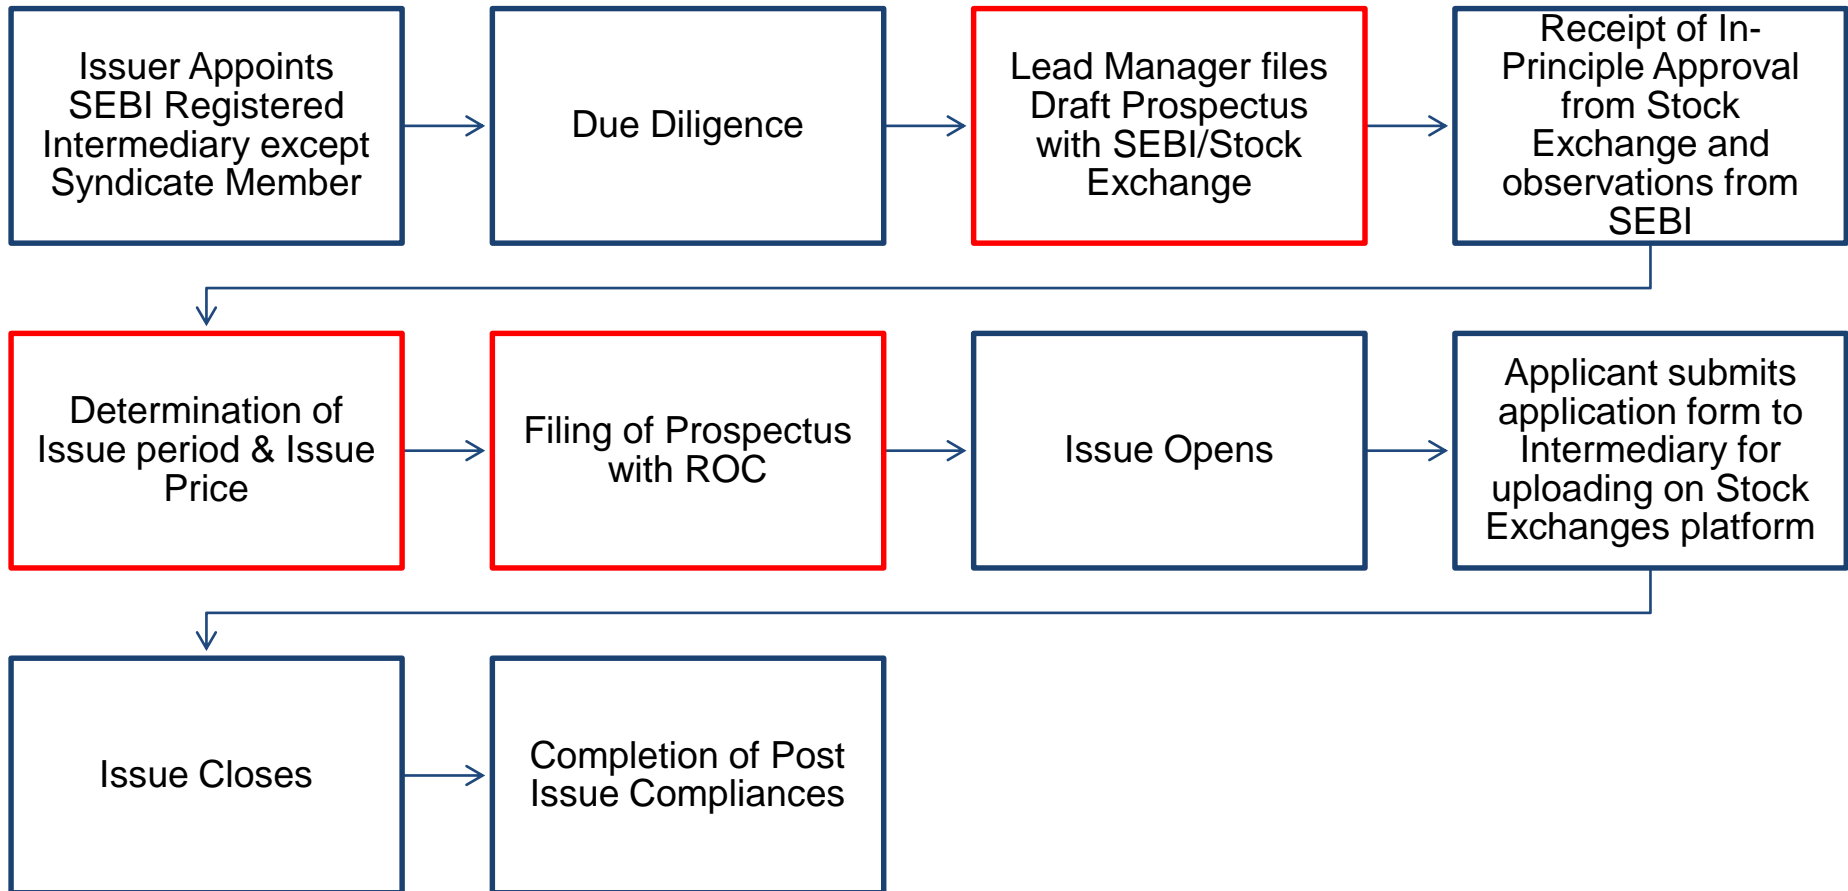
Issuer Appoints SEBI Registered Intermediary except Syndicate Member

Due Diligence

Lead Manager files Draft Prospectus with SEBI/Stock Exchange

Receipt of In-Principle Approval from Stock Exchange and observations from SEBI

Determination of Issue period & Issue Price

Filing of Prospectus with ROC

Issue Opens

Applicant submits application form to Intermediary for uploading on Stock Exchanges platform

Issue Closes

Completion of Post Issue Compliances